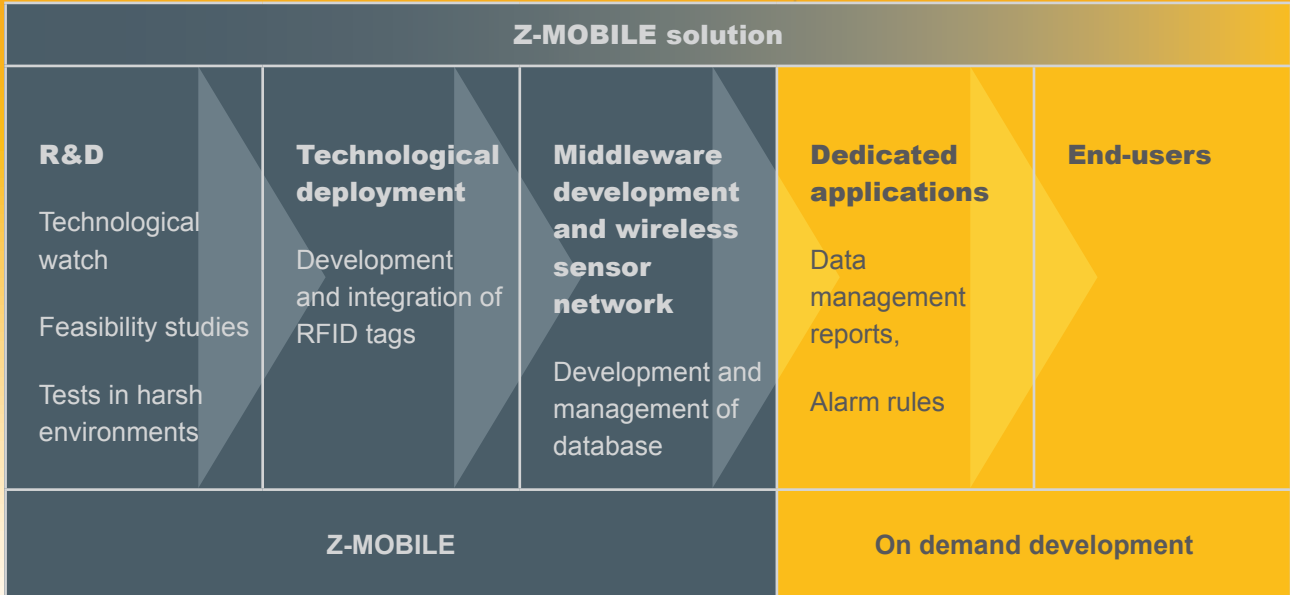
Z-MOBILE solution

R&D

Technological watch

Feasibility studies

Tests in harsh environments

Technological deployment

Development and integration of RFID tags

Middleware development and wireless sensor network

Development and management of database

Dedicated applications

Data management reports,

Alarm rules

End-users

Z-MOBILE

On demand development